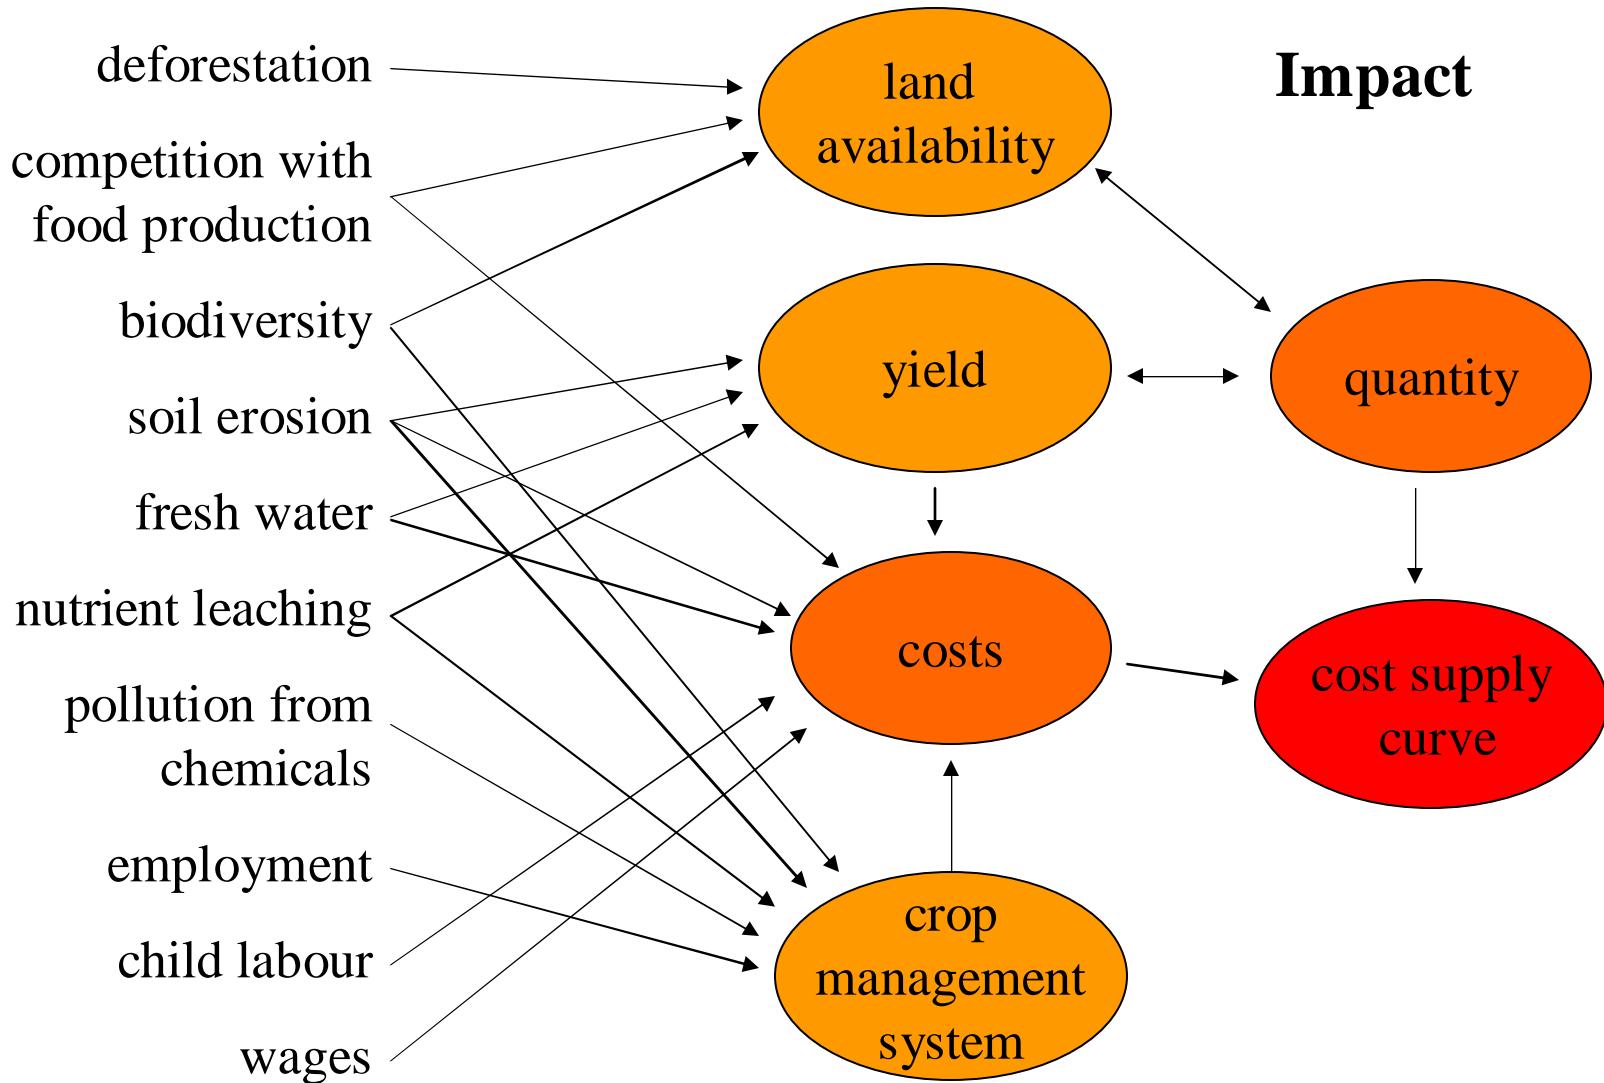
deforestation

competition with food production

biodiversity

soil erosion

fresh water

nutrient leaching

pollution from chemicals

employment

child labour

wages

land availability

Impact

yield

quantity

costs

cost supply curve

crop management system